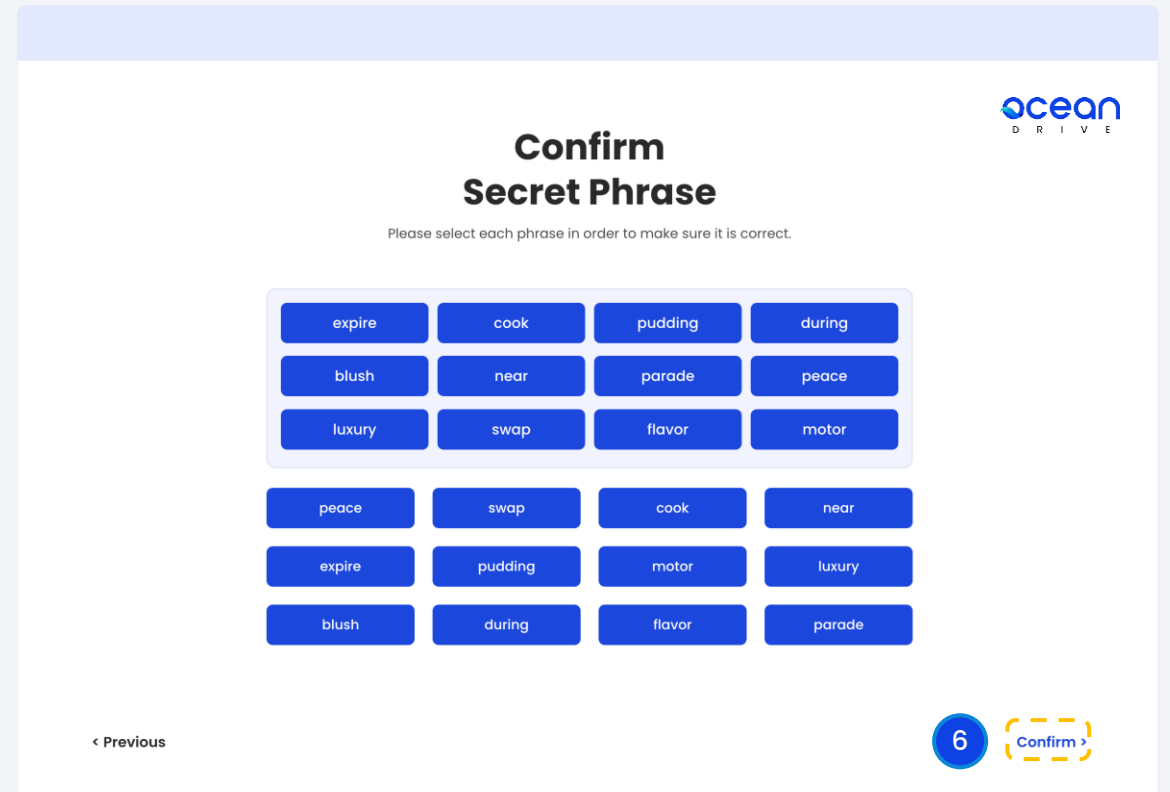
ocean
DRIVE

Confirm
Secret Phrase

Please select each phrase in order to make sure it is correct.

| expire | cook | pudding | during |
|---|---|---|---|
| blush | near | parade | peace |
| luxury | swap | flavor | motor |

| peace | swap | cook | near |
|---|---|---|---|
| expire | pudding | motor | luxury |
| blush | during | flavor | parade |

< Previous

6

Confirm >